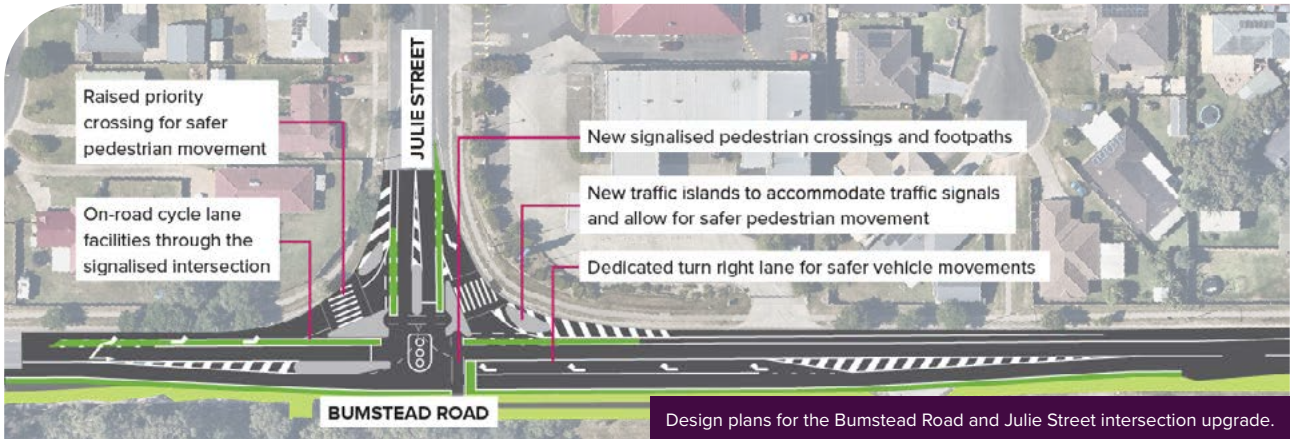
JULIE STREET

Raised priority crossing for safer pedestrian movement

On-road cycle lane facilities through the signalised intersection

New signalised pedestrian crossings and footpaths

New traffic islands to accommodate traffic signals and allow for safer pedestrian movement

Dedicated turn right lane for safer vehicle movements

BUMSTEAD ROAD

Design plans for the Bumstead Road and Julie Street intersection upgrade.